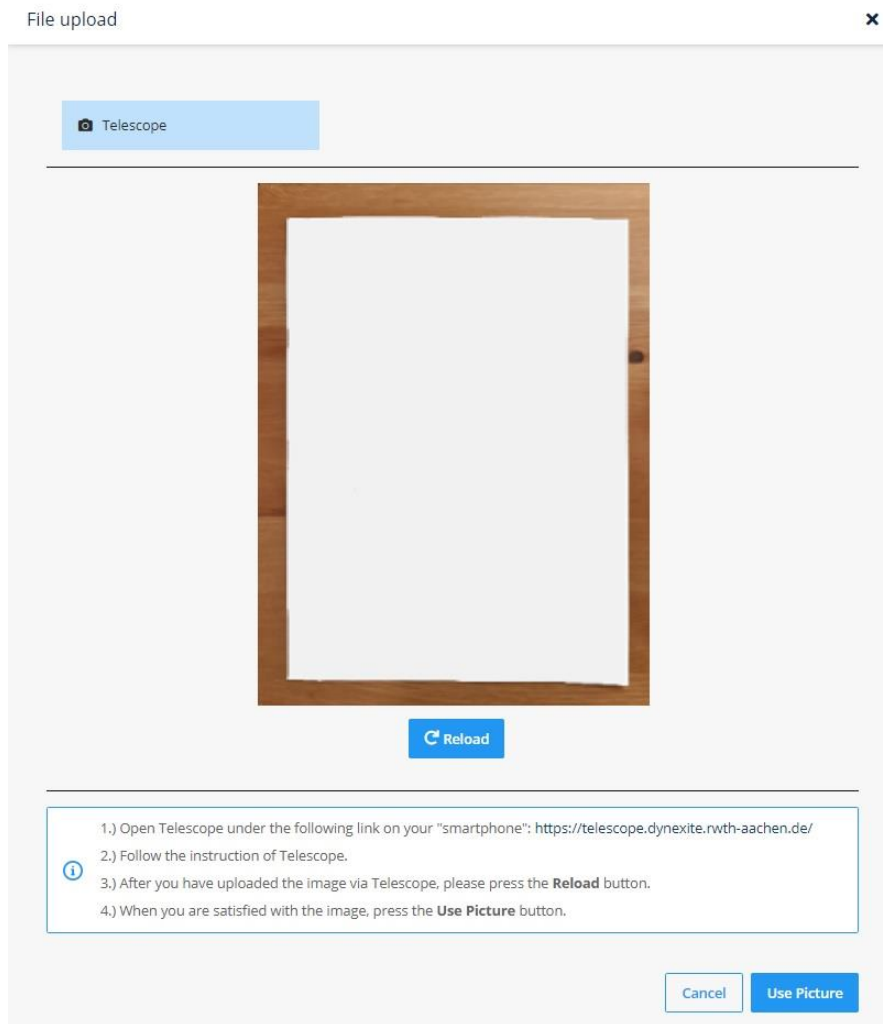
File upload

×

Telescope

Reload

1.) Open Telescope under the following link on your "smartphone": https://telescope.dynexite.rwth-aachen.de/

2.) Follow the instruction of Telescope.

3.) After you have uploaded the image via Telescope, please press the **Reload** button.

4.) When you are satisfied with the image, press the **Use Picture** button.

Cancel

Use Picture